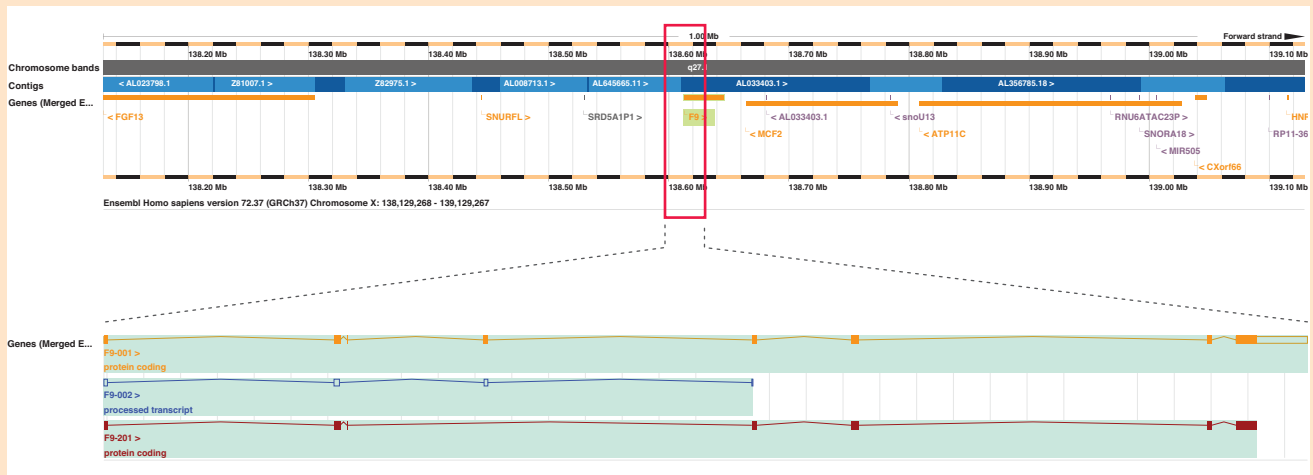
1.00 Mb

Forward strand

138.20 Mb 138.30 Mb 138.40 Mb 138.50 Mb 138.60 Mb 138.70 Mb 138.80 Mb 138.90 Mb 139.00 Mb 139.10 Mb

Chromosome bands

q27.1

Contigs

< AL023798.1 Z81007.1 > Z82975.1 > AL008713.1 > AL645665.11 > AL033403.1 > AL356785.18 >

Genes (Merged E...

< FGF13 SNURFL > SRD5A1P1 > F9 > < MCF2 < AL033403.1 < snoU13 < ATP11C RNU6ATAC23P > SNORA18 > < MIR505 < CXorf66 HNF RP11-36

138.20 Mb 138.30 Mb 138.40 Mb 138.50 Mb 138.60 Mb 138.70 Mb 138.80 Mb 138.90 Mb 139.00 Mb 139.10 Mb

Ensembl Homo sapiens version 72.37 (GRCh37) Chromosome X: 138,129,268 - 139,129,267

Genes (Merged E...

F9-001 >
protein coding

F9-002 >
processed transcript

F9-201 >
protein coding